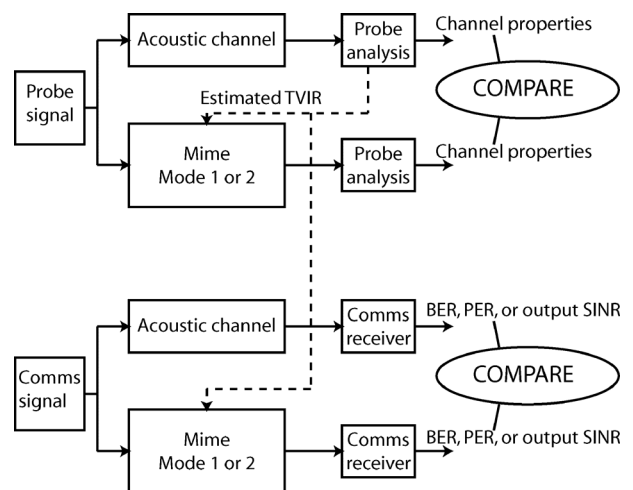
Probe signal

Acoustic channel

Probe analysis

Channel properties

COMPARE

Estimated TVIR

Mime Mode 1 or 2

Probe analysis

Channel properties

Comms signal

Acoustic channel

Comms receiver

BER, PER, or output SINR

COMPARE

Mime Mode 1 or 2

Comms receiver

BER, PER, or output SINR